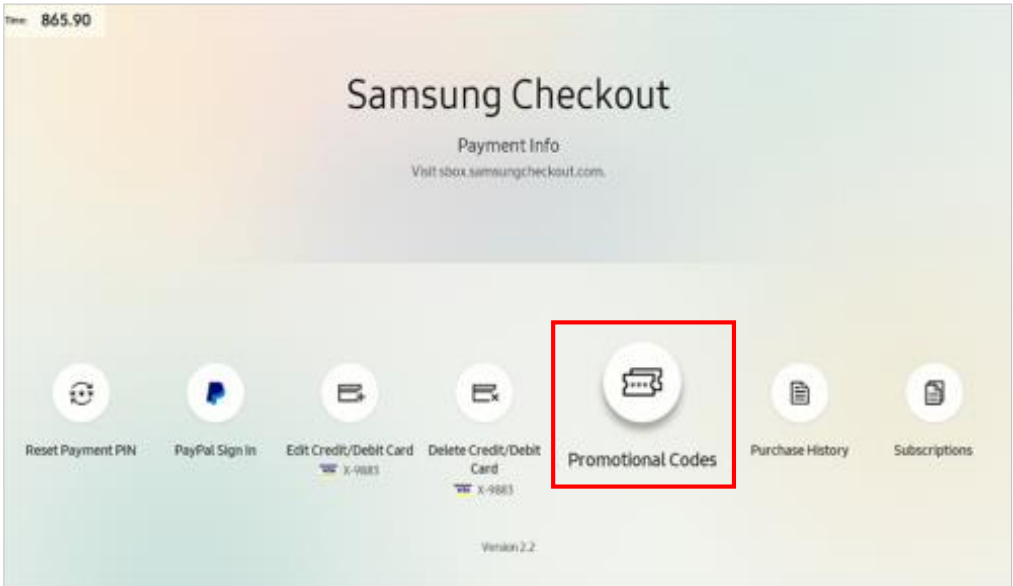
Time: 865.90

Samsung Checkout

Payment Info

Visit sbox.samsungcheckout.com.

Reset Payment PIN

PayPal Sign In

Edit Credit/Debit Card
X-9883

Delete Credit/Debit Card
X-9883

Promotional Codes

Purchase History

Subscriptions

Version 2.2